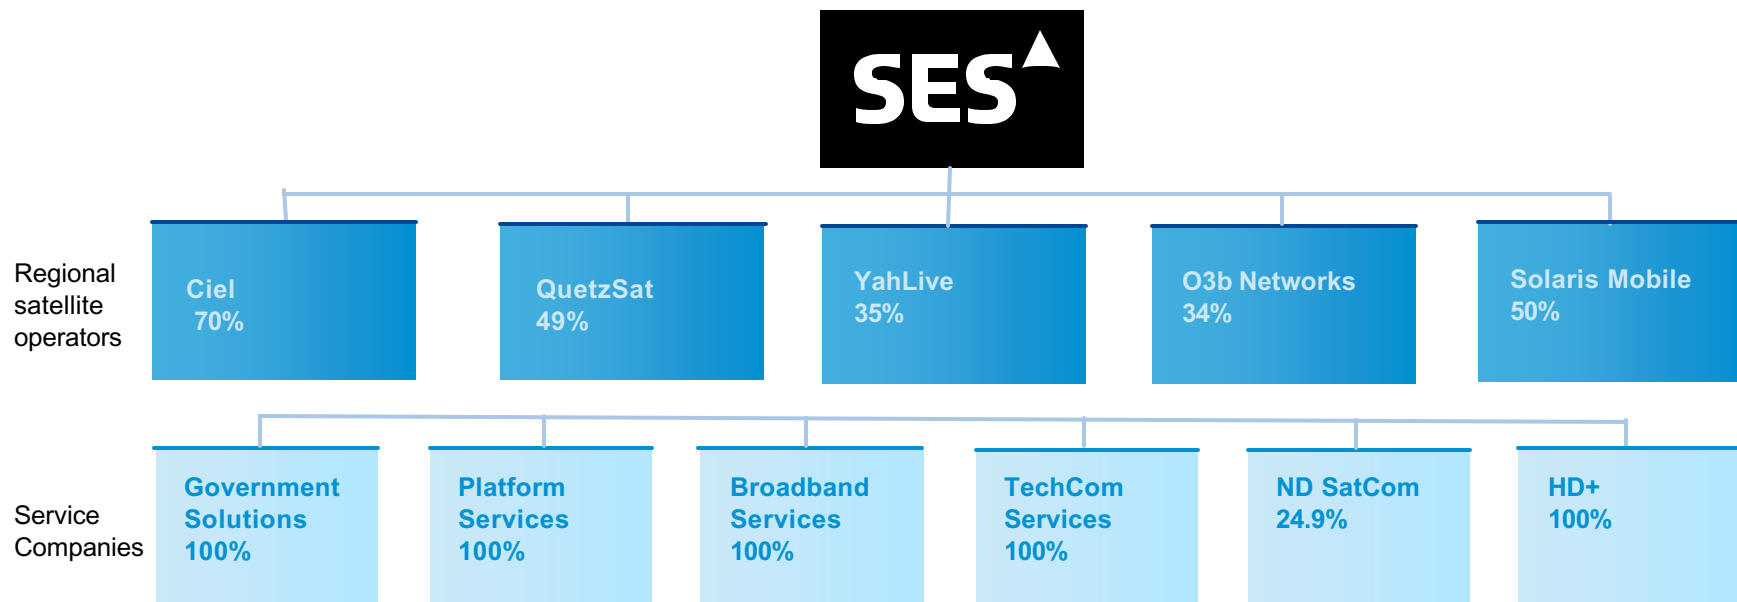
SES

Regional satellite operators

Ciel
70%

QuetzSat
49%

YahLive
35%

O3b Networks
34%

Solaris Mobile
50%

Service Companies

Government Solutions
100%

Platform Services
100%

Broadband Services
100%

TechCom Services
100%

ND SatCom
24.9%

HD+
100%